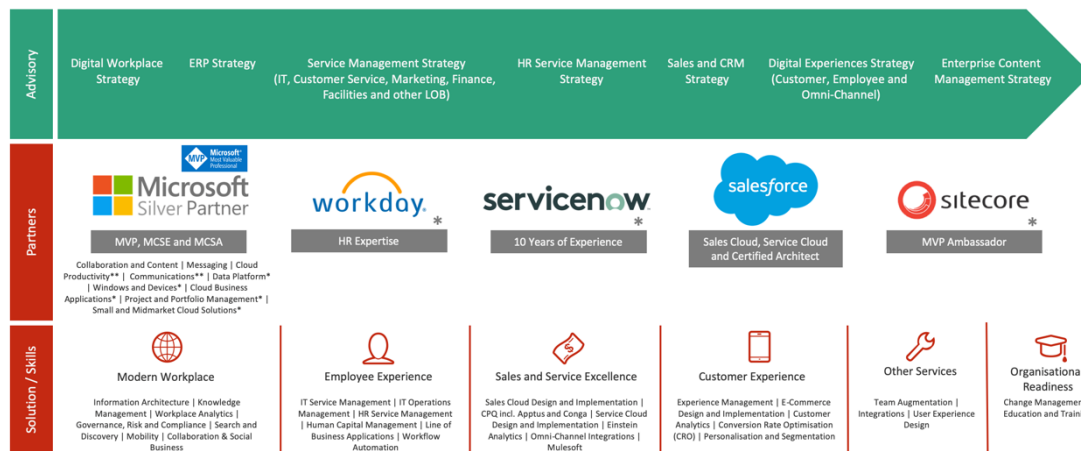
Advisory

Digital Workplace Strategy

ERP Strategy

Service Management Strategy (IT, Customer Service, Marketing, Finance, Facilities and other LOB)

HR Service Management Strategy

Sales and CRM Strategy

Digital Experiences Strategy (Customer, Employee and Omni-Channel)

Enterprise Content Management Strategy

Partners

Microsoft MVP Most Valuable Professional

Microsoft Silver Partner

MVP, MCSE and MCSA

Collaboration and Content | Messaging | Cloud Productivity** | Communications** | Data Platform* | Windows and Devices* | Cloud Business Applications* | Project and Portfolio Management* | Small and Midmarket Cloud Solutions*

workday. *

HR Expertise

servicenow *

10 Years of Experience

salesforce

Sales Cloud, Service Cloud and Certified Architect

sitecore *

MVP Ambassador

Solution / Skills

Modern Workplace

Information Architecture | Knowledge Management | Workplace Analytics | Governance, Risk and Compliance | Search and Discovery | Mobility | Collaboration & Social Business

Employee Experience

IT Service Management | IT Operations Management | HR Service Management | Human Capital Management | Line of Business Applications | Workflow Automation

Sales and Service Excellence

Sales Cloud Design and Implementation | CPQ incl. Apptus and Conga | Service Cloud Design and Implementation | Einstein Analytics | Omni-Channel Integrations | Mulesoft

Customer Experience

Experience Management | E-Commerce Design and Implementation | Customer Analytics | Conversion Rate Optimisation (CRO) | Personalisation and Segmentation

Other Services

Team Augmentation | Integrations | User Experience Design

Organisational Readiness

Change Managemen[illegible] Education and Traini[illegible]